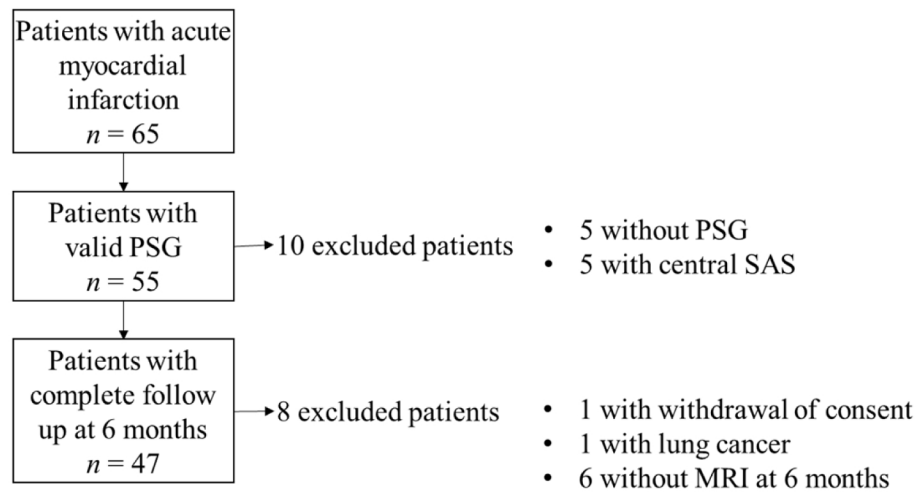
Patients with acute myocardial infarction
$n = 65$

Patients with valid PSG
$n = 55$

10 excluded patients

• 5 without PSG
• 5 with central SAS

Patients with complete follow up at 6 months
$n = 47$

8 excluded patients

• 1 with withdrawal of consent
• 1 with lung cancer
• 6 without MRI at 6 months